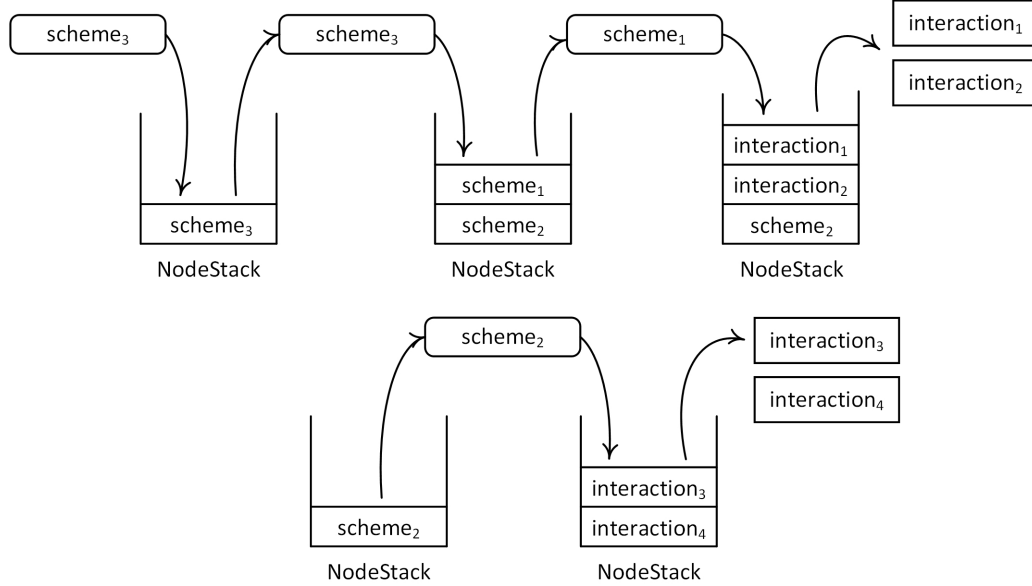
scheme$_3$

scheme$_3$

scheme$_1$

interaction$_1$

interaction$_2$

scheme$_3$

NodeStack

scheme$_1$

scheme$_2$

NodeStack

interaction$_1$

interaction$_2$

scheme$_2$

NodeStack

scheme$_2$

interaction$_3$

interaction$_4$

scheme$_2$

NodeStack

interaction$_3$

interaction$_4$

NodeStack